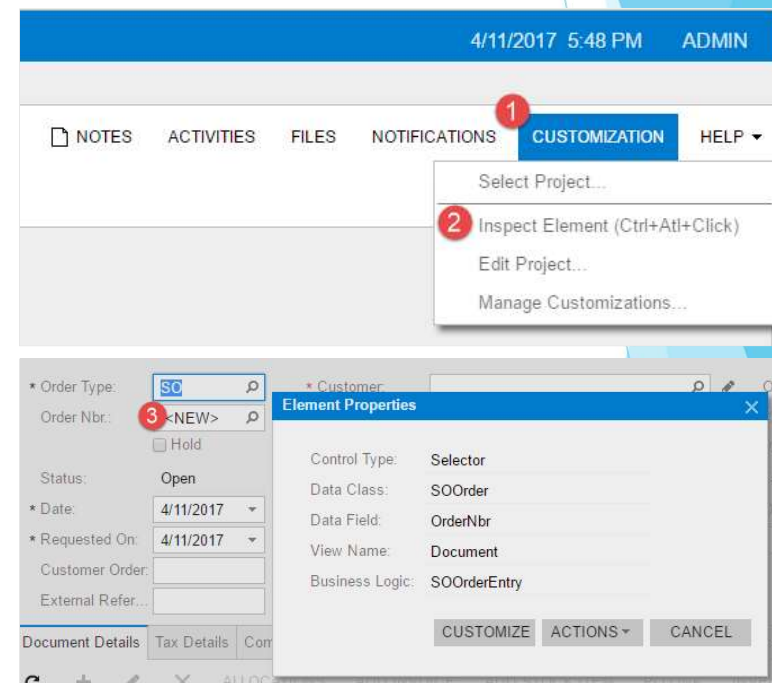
4/11/2017 5:48 PM ADMIN

NOTES ACTIVITIES FILES NOTIFICATIONS 1 CUSTOMIZATION HELP ▾

Select Project...

2 Inspect Element (Ctrl+Atl+Click)

Edit Project...

Manage Customizations...

* Order Type: SO

Order Nbr.: 3 <NEW>

Hold

Status: Open

* Date: 4/11/2017

* Requested On: 4/11/2017

Customer Order:

External Refer...

* Customer:

Element Properties

Control Type: Selector

Data Class: SOOrder

Data Field: OrderNbr

View Name: Document

Business Logic: SOOrderEntry

CUSTOMIZE ACTIONS ▾ CANCEL

Document Details Tax Details Com